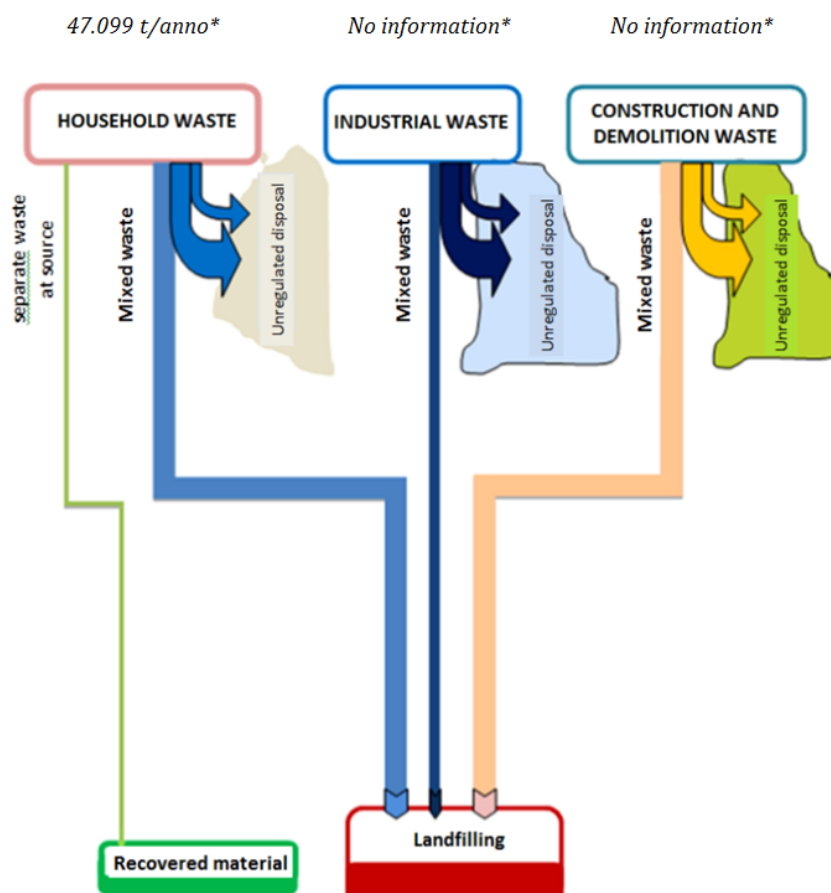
47.099 t/anno*

No information*

No information*

HOUSEHOLD WASTE

INDUSTRIAL WASTE

CONSTRUCTION AND DEMOLITION WASTE

separate waste at source

Mixed waste

Unregulated disposal

Mixed waste

Unregulated disposal

Mixed waste

Unregulated disposal

Landfilling

Recovered material